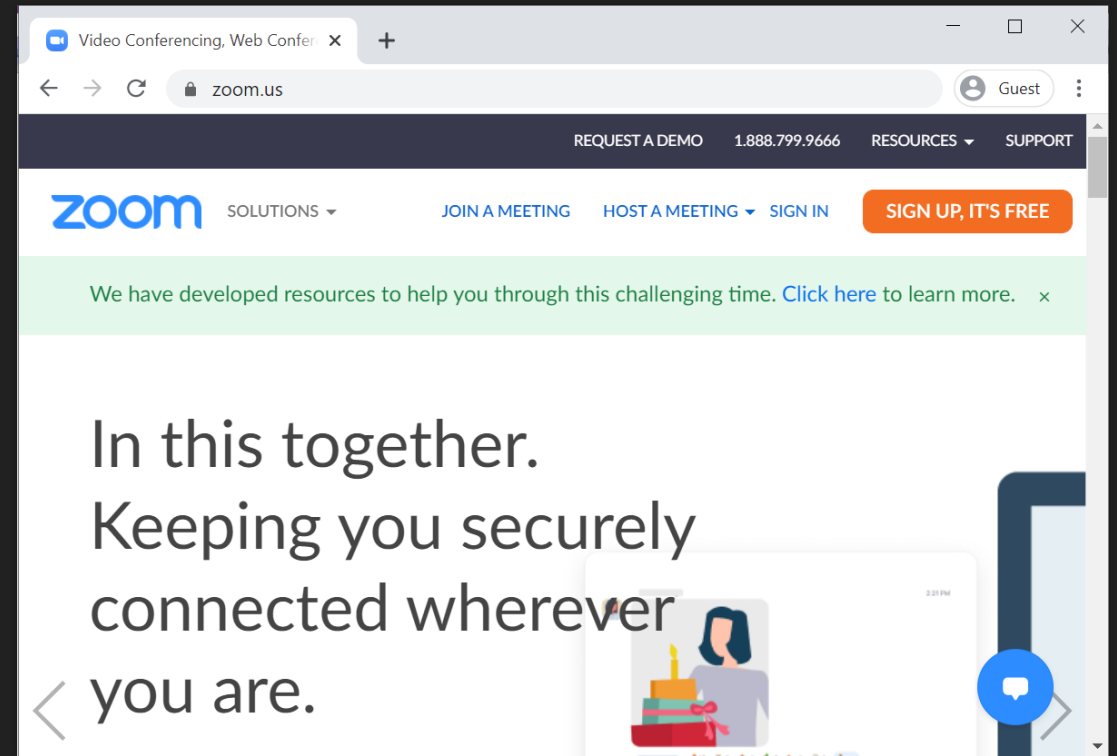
Video Conferencing, Web Confer

zoom.us

Guest

REQUEST A DEMO 1.888.799.9666 RESOURCES SUPPORT

zoom SOLUTIONS JOIN A MEETING HOST A MEETING SIGN IN SIGN UP, IT'S FREE

We have developed resources to help you through this challenging time. Click here to learn more. ×

In this together. Keeping you securely connected wherever you are.

2:21 PM